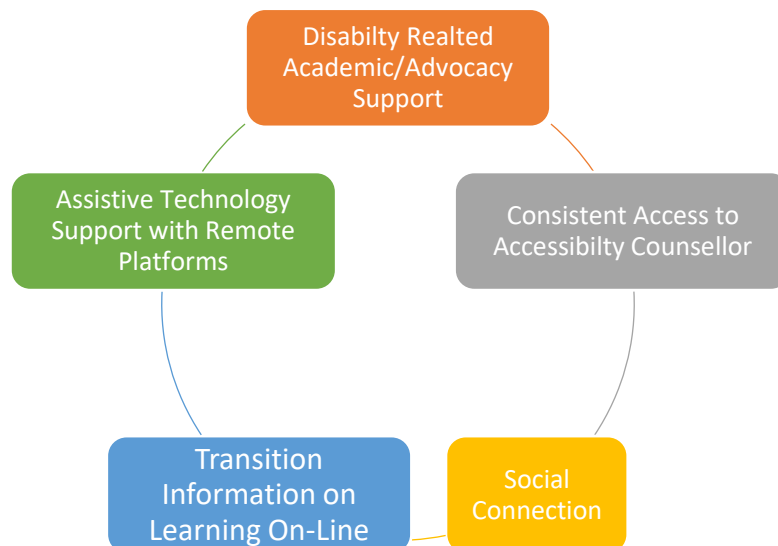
Disabilty Realted Academic/Advocacy Support

Consistent Access to Accessibilty Counsellor

Social Connection

Transition Information on Learning On-Line

Assistive Technology Support with Remote Platforms